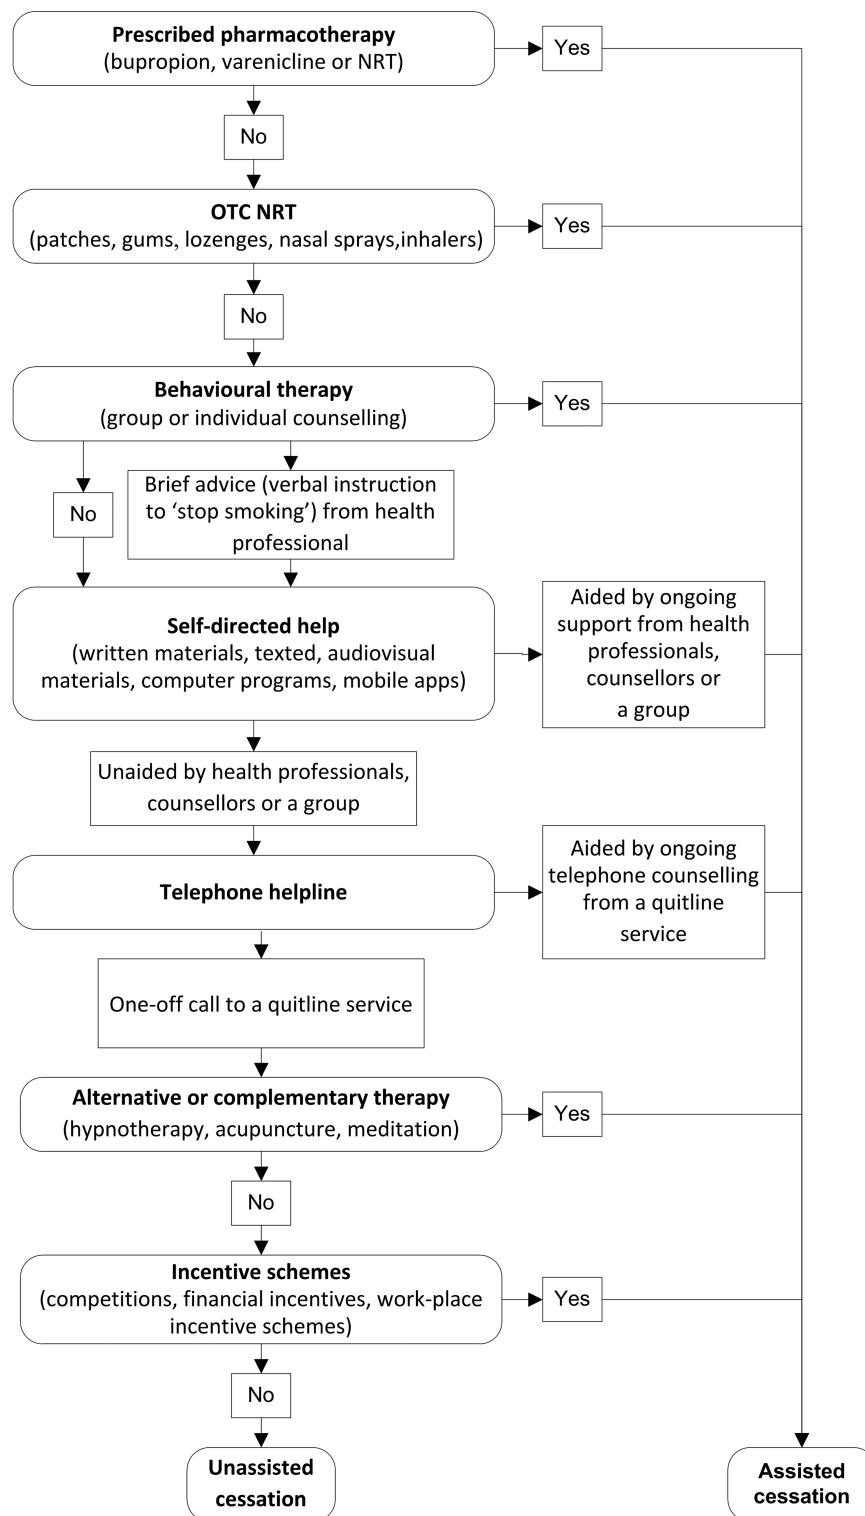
**Prescribed pharmacotherapy**
(bupropion, varenicline or NRT)

Yes

No

**OTC NRT**
(patches, gums, lozenges, nasal sprays,inhalers)

Yes

No

**Behavioural therapy**
(group or individual counselling)

Yes

No

Brief advice (verbal instruction to 'stop smoking') from health professional

**Self-directed help**
(written materials, texted, audiovisual materials, computer programs, mobile apps)

Aided by ongoing support from health professionals, counsellors or a group

Unaided by health professionals, counsellors or a group

**Telephone helpline**

Aided by ongoing telephone counselling from a quitline service

One-off call to a quitline service

**Alternative or complementary therapy**
(hypnotherapy, acupuncture, meditation)

Yes

No

**Incentive schemes**
(competitions, financial incentives, work-place incentive schemes)

Yes

No

**Unassisted cessation**

**Assisted cessation**